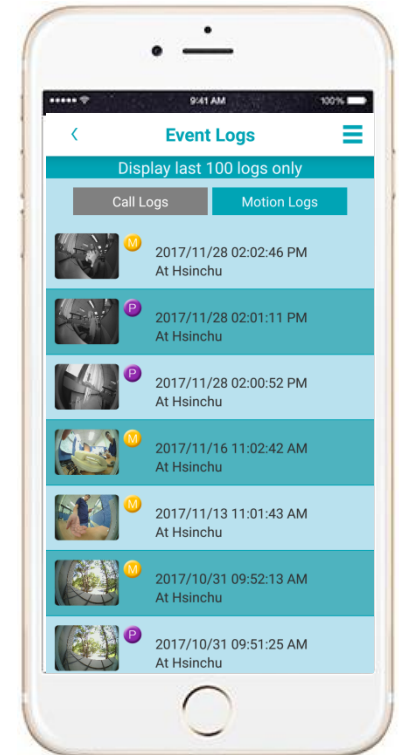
••••• 9:41 AM 100%

<

Event Logs

Display last 100 logs only

Call Logs

Motion Logs

M
2017/11/28 02:02:46 PM
At Hsinchu

P
2017/11/28 02:01:11 PM
At Hsinchu

P
2017/11/28 02:00:52 PM
At Hsinchu

M
2017/11/16 11:02:42 AM
At Hsinchu

M
2017/11/13 11:01:43 AM
At Hsinchu

M
2017/10/31 09:52:13 AM
At Hsinchu

P
2017/10/31 09:51:25 AM
At Hsinchu